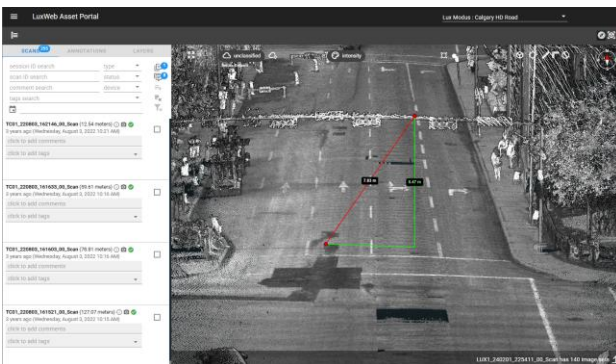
LuxWeb Asset Portal

Lux Modus : Calgary HD Road

SCANS ANNOTATIONS LAYERS

session ID search
scan ID search
comment search
tags search
type
status
device

unclassified
intensity

TC01_220803_162146_00_Scan (12.54 meters)
2 years ago (Wednesday, August 3, 2022 10:21 AM)
click to add comments
click to add tags

TC01_220803_161635_00_Scan (95.61 meters)
2 years ago (Wednesday, August 3, 2022 10:16 AM)
click to add comments
click to add tags

TC01_220803_161600_00_Scan (79.81 meters)
2 years ago (Wednesday, August 3, 2022 10:16 AM)
click to add comments
click to add tags

TC01_220803_161521_00_Scan (127.07 meters)
2 years ago (Wednesday, August 3, 2022 10:15 AM)
click to add comments
click to add tags

7.93 m
6.47 m

LUX1_240201_225411_00_Scan has 140 images left